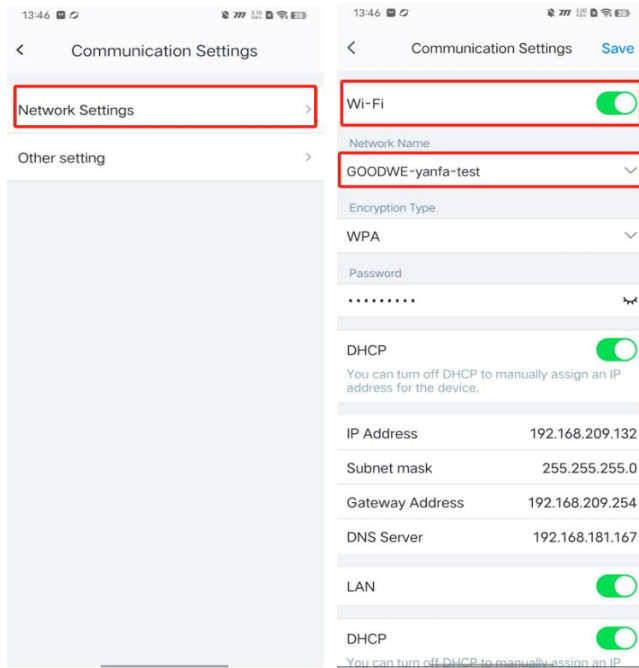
13:46

Communication Settings

Network Settings

Other setting

13:46

Communication Settings Save

Wi-Fi

Network Name

GOODWE-yanfa-test

Encryption Type

WPA

Password

•••••••••

DHCP

You can turn off DHCP to manually assign an IP address for the device.

IP Address 192.168.209.132

Subnet mask 255.255.255.0

Gateway Address 192.168.209.254

DNS Server 192.168.181.167

LAN

DHCP

You can turn off DHCP to manually assign an IP